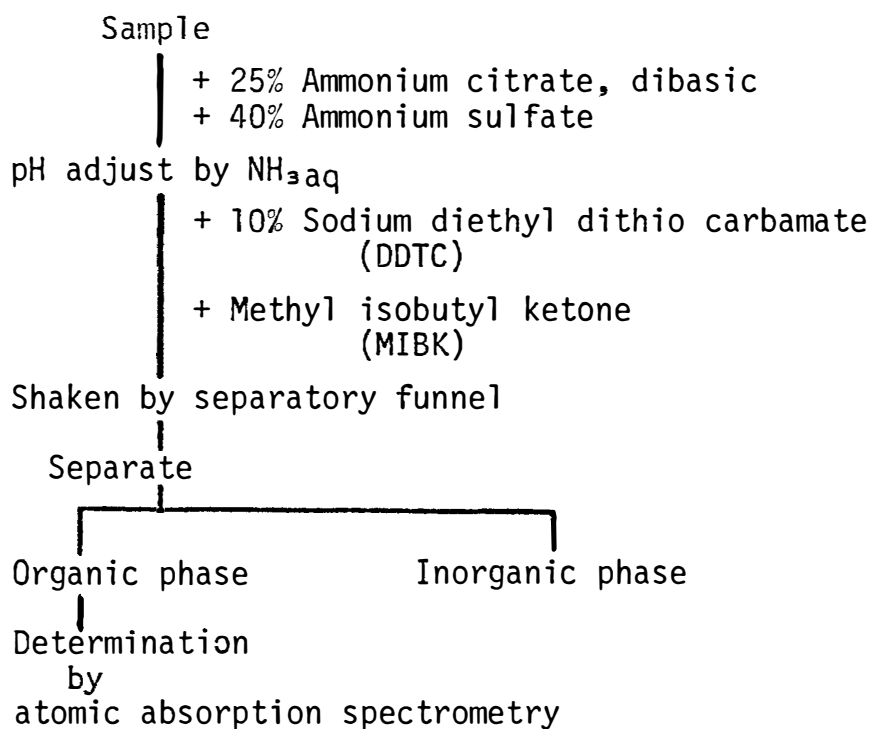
Sample

+ 25% Ammonium citrate, dibasic
+ 40% Ammonium sulfate

pH adjust by $NH_3aq$

+ 10% Sodium diethyl dithio carbamate (DDTC)

+ Methyl isobutyl ketone (MIBK)

Shaken by separatory funnel

Separate

Organic phase

Inorganic phase

Determination by atomic absorption spectrometry